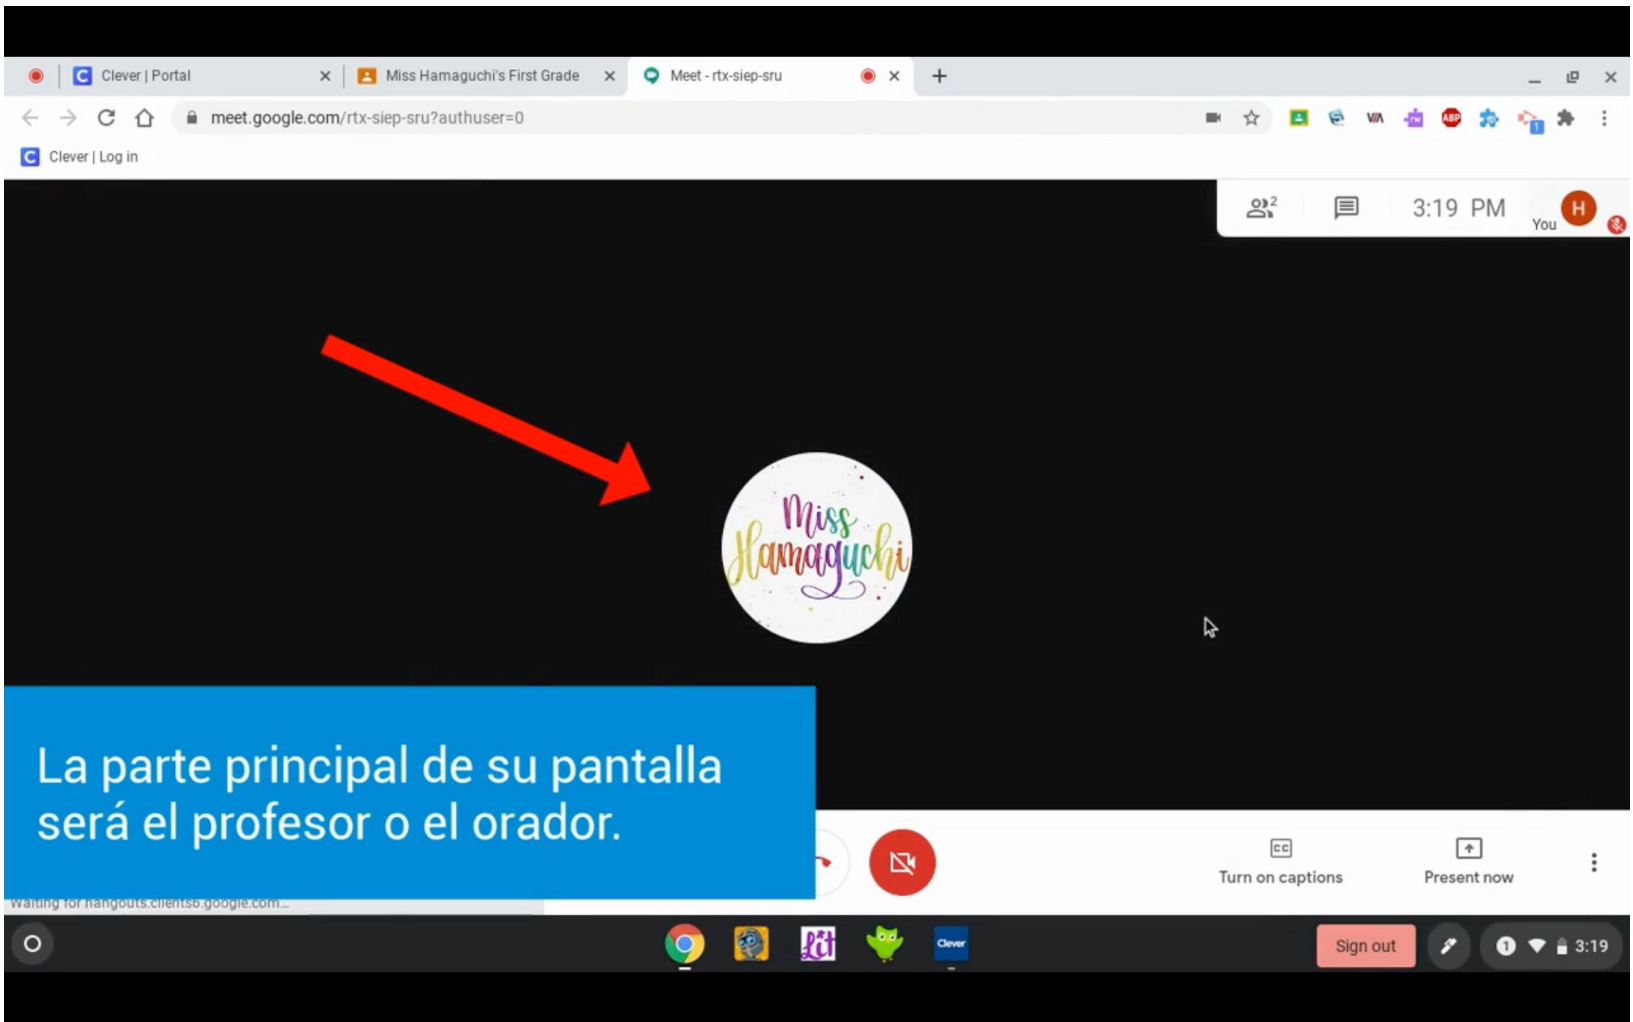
Clever | Portal
Miss Hamaguchi's First Grade
Meet - rtx-siep-sru
meet.google.com/rtx-siep-sru?authuser=0
Clever | Log in

2
3:19 PM
You
H

Miss Hamaguchi

La parte principal de su pantalla será el profesor o el orador.

Turn on captions
Present now

Waiting for hangouts.clients6.google.com...

Clever
Sign out
3:19